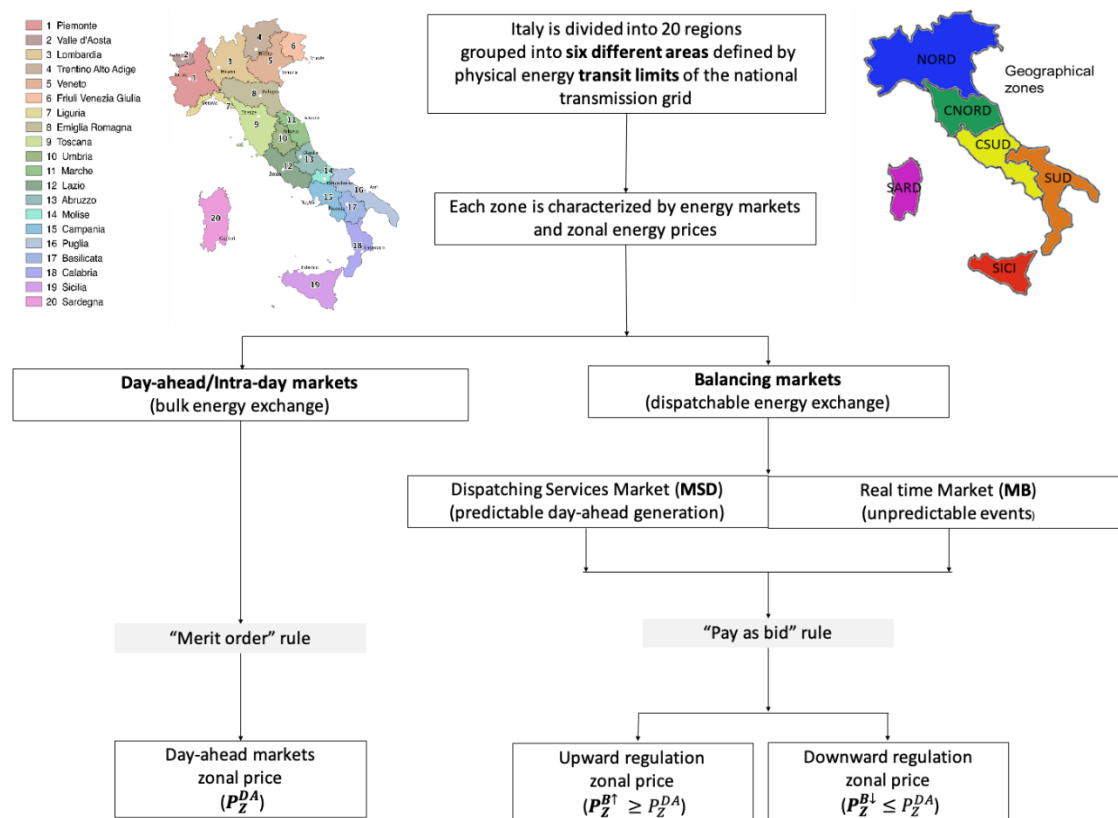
1 Piemonte
2 Valle d'Aosta
3 Lombardia
4 Trentino Alto Adige
5 Veneto
6 Friuli Venezia Giulia
7 Liguria
8 Emilia Romagna
9 Toscana
10 Umbria
11 Marche
12 Lazio
13 Abruzzo
14 Molise
15 Campania
16 Puglia
17 Basilicata
18 Calabria
19 Sicilia
20 Sardegna

Italy is divided into 20 regions grouped into **six different areas** defined by physical energy **transit limits** of the national transmission grid

NORD
CNORD
CSUD
SUD
SARD
SICI
Geographical zones

Each zone is characterized by energy markets and zonal energy prices

**Day-ahead/Intra-day markets**
(bulk energy exchange)

**Balancing markets**
(dispatchable energy exchange)

Dispatching Services Market (**MSD**)
(predictable day-ahead generation)

Real time Market (**MB**)
(unpredictable events)

"Merit order" rule

"Pay as bid" rule

Day-ahead markets zonal price
$(P_Z^{DA})$

Upward regulation zonal price
$(P_Z^{B\uparrow} \geq P_Z^{DA})$

Downward regulation zonal price
$(P_Z^{B\downarrow} \leq P_Z^{DA})$